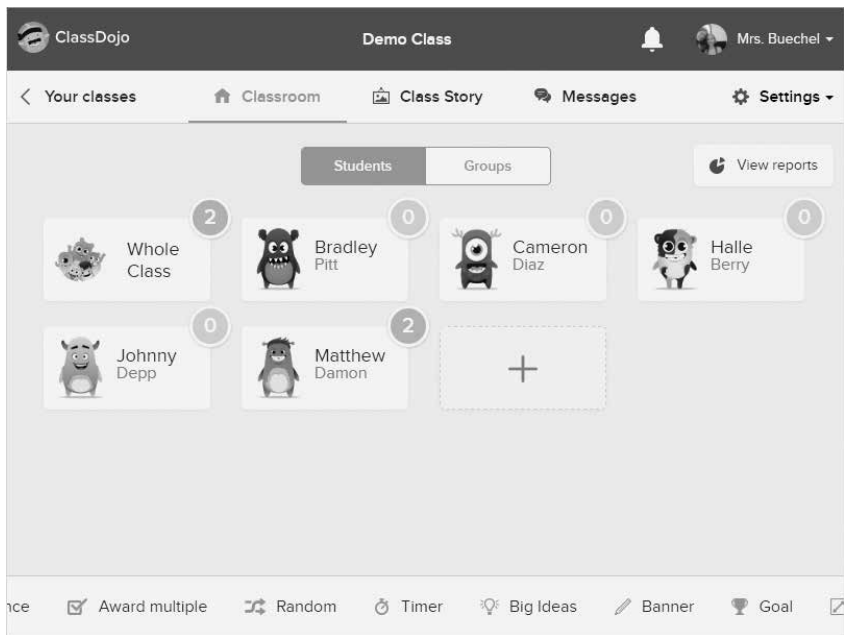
ClassDojo

Demo Class

Mrs. Buechel

< Your classes

Classroom

Class Story

Messages

Settings

Students

Groups

View reports

2
Whole Class

0
Bradley
Pitt

0
Cameron
Diaz

0
Halle
Berry

0
Johnny
Depp

2
Matthew
Damon

+

nce

Award multiple

Random

Timer

Big Ideas

Banner

Goal